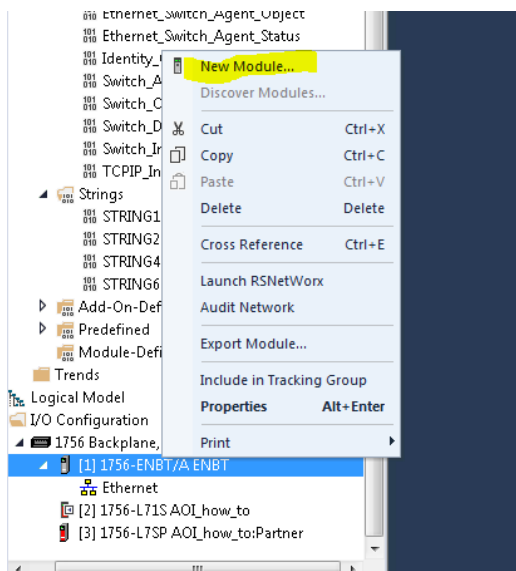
Ethernet_Switch_Agent_Object
Ethernet_Switch_Agent_Status
Identity_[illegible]
Switch_A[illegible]
Switch_C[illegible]
Switch_D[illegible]
Switch_I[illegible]
TCPIP_In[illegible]
Strings
STRING1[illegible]
STRING2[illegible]
STRING4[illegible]
STRING6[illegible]
Add-On-Def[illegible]
Predefined
Module-Defi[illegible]
Trends
Logical Model
I/O Configuration
1756 Backplane, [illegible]
[1] 1756-ENBT/A ENBT
Ethernet
[2] 1756-L71S AOI_how_to
[3] 1756-L7SP AOI_how_to:Partner

New Module...
Discover Modules...
Cut Ctrl+X
Copy Ctrl+C
Paste Ctrl+V
Delete Delete
Cross Reference Ctrl+E
Launch RSNetWorx
Audit Network
Export Module...
Include in Tracking Group
Properties Alt+Enter
Print